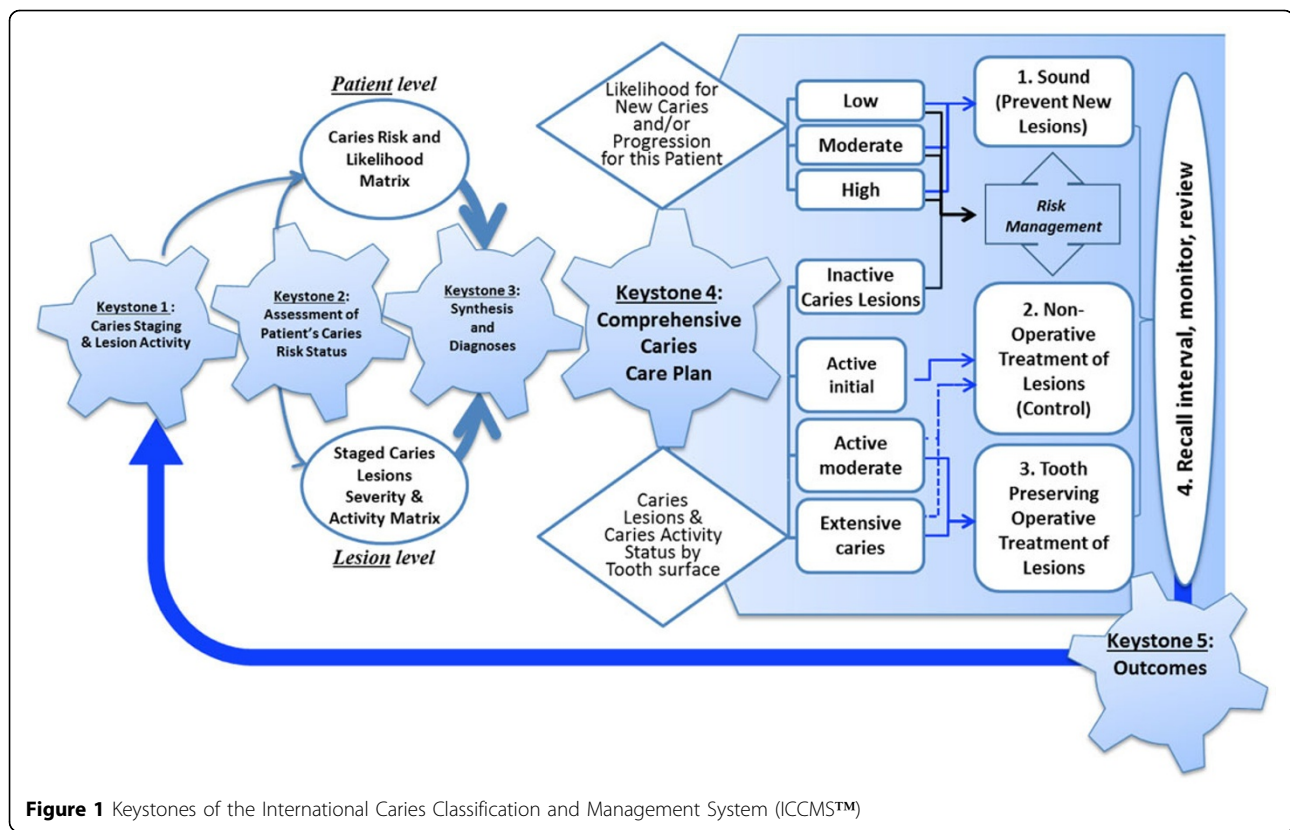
Patient level

Caries Risk and Likelihood Matrix

Keystone 1: Caries Staging & Lesion Activity

Keystone 2: Assessment of Patient's Caries Risk Status

Keystone 3: Synthesis and Diagnoses

Staged Caries Lesions Severity & Activity Matrix

Lesion level

Likelihood for New Caries and/or Progression for this Patient

Keystone 4: Comprehensive Caries Care Plan

Caries Lesions & Caries Activity Status by Tooth surface

Low

Moderate

High

Inactive Caries Lesions

Active initial

Active moderate

Extensive caries

1. Sound (Prevent New Lesions)

Risk Management

2. Non-Operative Treatment of Lesions (Control)

3. Tooth Preserving Operative Treatment of Lesions

4. Recall interval, monitor, review

Keystone 5: Outcomes

**Figure 1** Keystones of the International Caries Classification and Management System (ICCMS™)